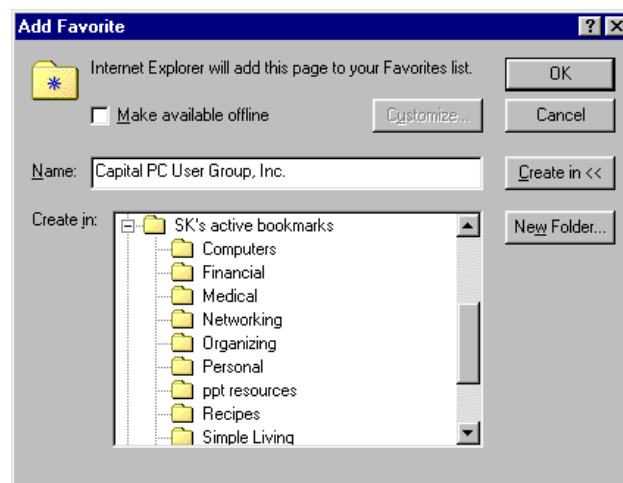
Add Favorite

?

Internet Explorer will add this page to your Favorites list.

OK

Make available offline

Customize...

Cancel

Name: Capital PC User Group, Inc.

Create in <<

Create in:

SK's active bookmarks
Computers
Financial
Medical
Networking
Organizing
Personal
ppt resources
Recipes
Simple Living

New Folder...